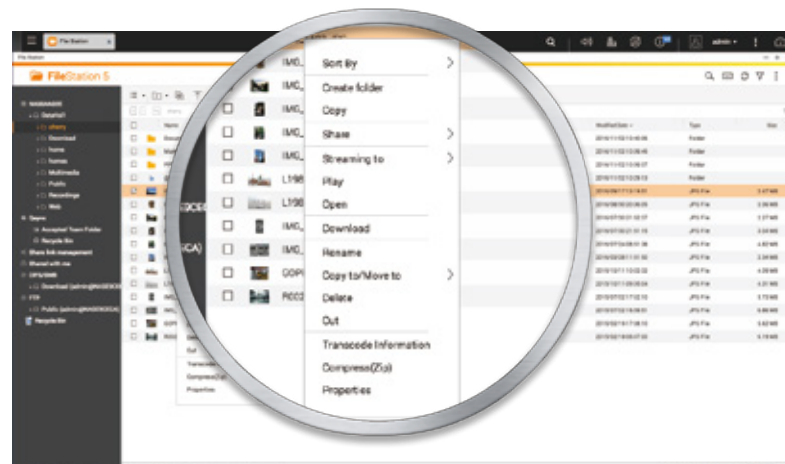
File Station

admin

FileStation 5

Sort By
Create folder
Copy
Share
Streaming to
Play
Open
Download
Rename
Copy to/Move to
Delete
Cut
Transcode Information
Compress(Zip)
Properties

IMG_
IMG_
IMG_
IMG_
L198
L198
IMG_
IMG_
GOP
R002

Modified Date
Type
Size

Folder
Folder
Folder
Folder
JPG File
JPG File
JPG File
JPG File
JPG File
JPG File
JPG File
JPG File
JPG File
JPG File
JPG File
JPG File

Cut
Transcode
Compress(Zip)
Properties